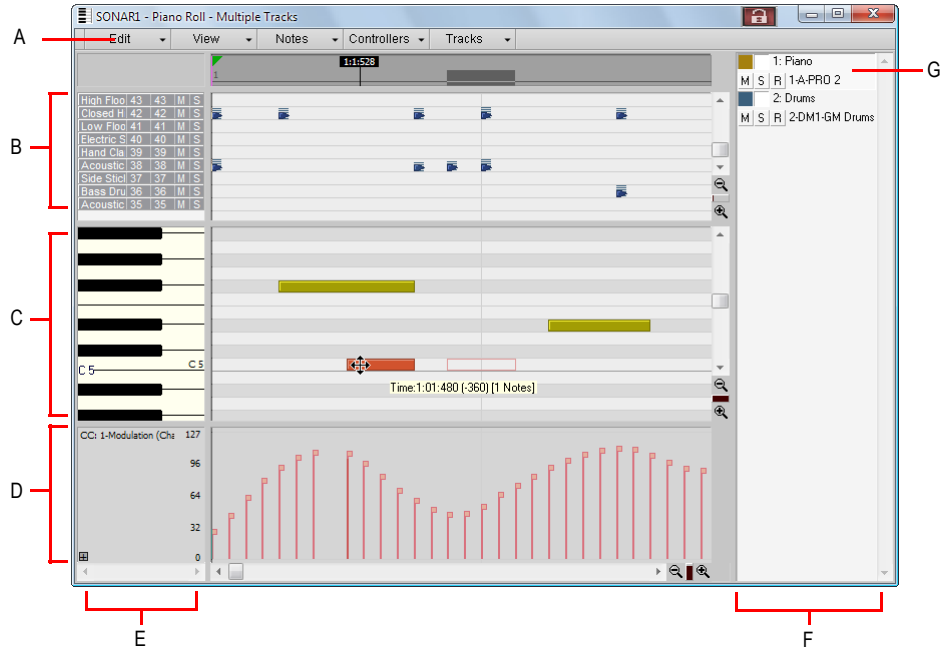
SONAR1 - Piano Roll - Multiple Tracks

A

Edit View Notes Controllers Tracks

1:1:528

1

B

| High Floo | 43 | 43 | M | S |
|---|---|---|---|---|
| Closed H | 42 | 42 | M | S |
| Low Floo | 41 | 41 | M | S |
| Electric S | 40 | 40 | M | S |
| Hand Cla | 39 | 39 | M | S |
| Acoustic | 38 | 38 | M | S |
| Side Stic | 37 | 37 | M | S |
| Bass Dru | 36 | 36 | M | S |
| Acoustic | 35 | 35 | M | S |

C

C 5

C 5

Time:1:01:480 (-360) [1 Notes]

D

CC: 1-Modulation (Cha

127

96

64

32

0

E

F

G

1: Piano

M S R 1-A-PRO 2

2: Drums

M S R 2-DM1-GM Drums